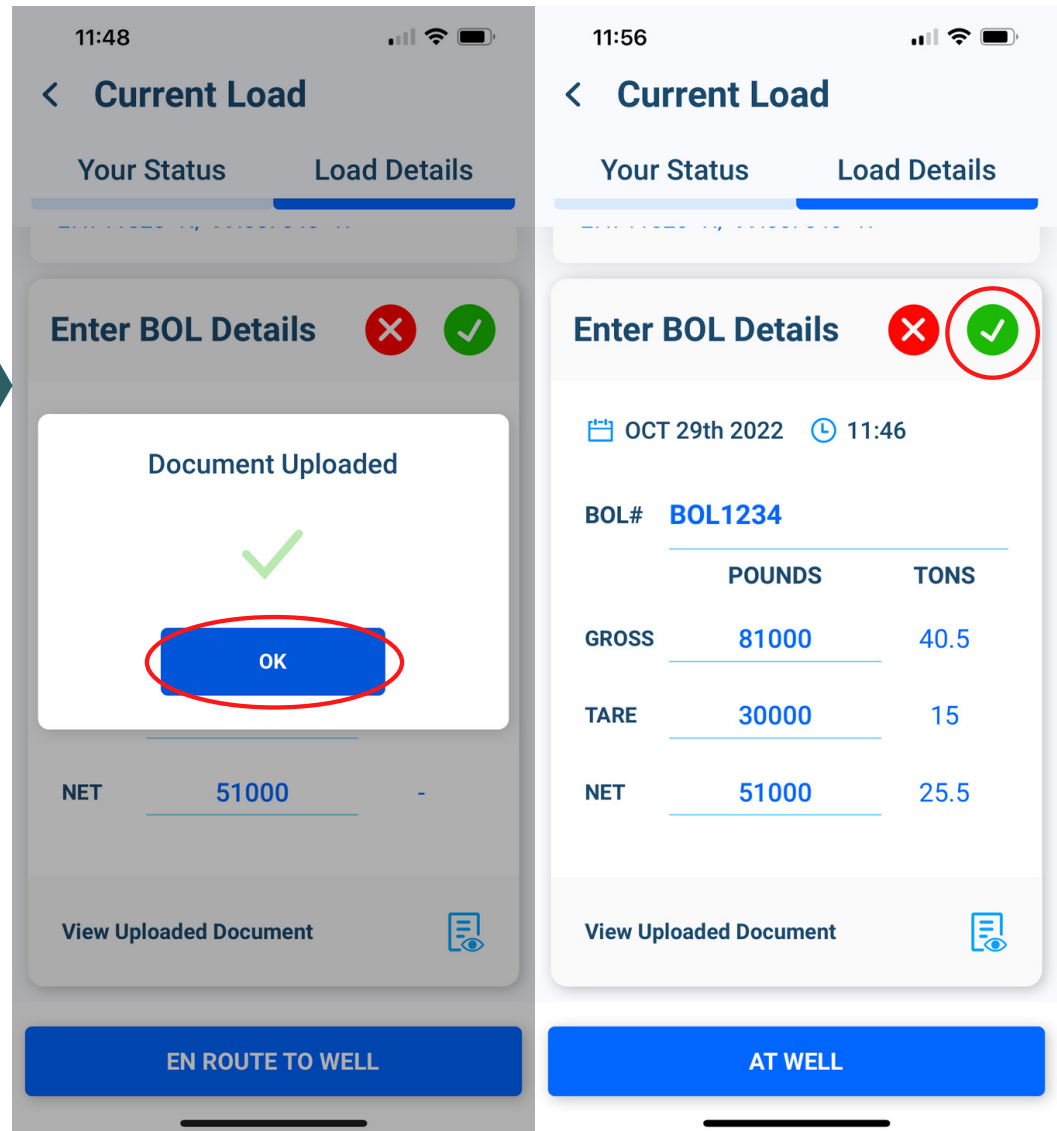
11:48

Current Load

Your Status

Load Details

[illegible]

Enter BOL Details

Document Uploaded

OK

NET 51000 -

View Uploaded Document

EN ROUTE TO WELL

11:56

Current Load

Your Status

Load Details

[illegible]

Enter BOL Details

OCT 29th 2022 11:46

BOL# BOL1234

| | POUNDS | TONS |
|---|---|---|
| GROSS | 81000 | 40.5 |
| TARE | 30000 | 15 |
| NET | 51000 | 25.5 |

View Uploaded Document

AT WELL